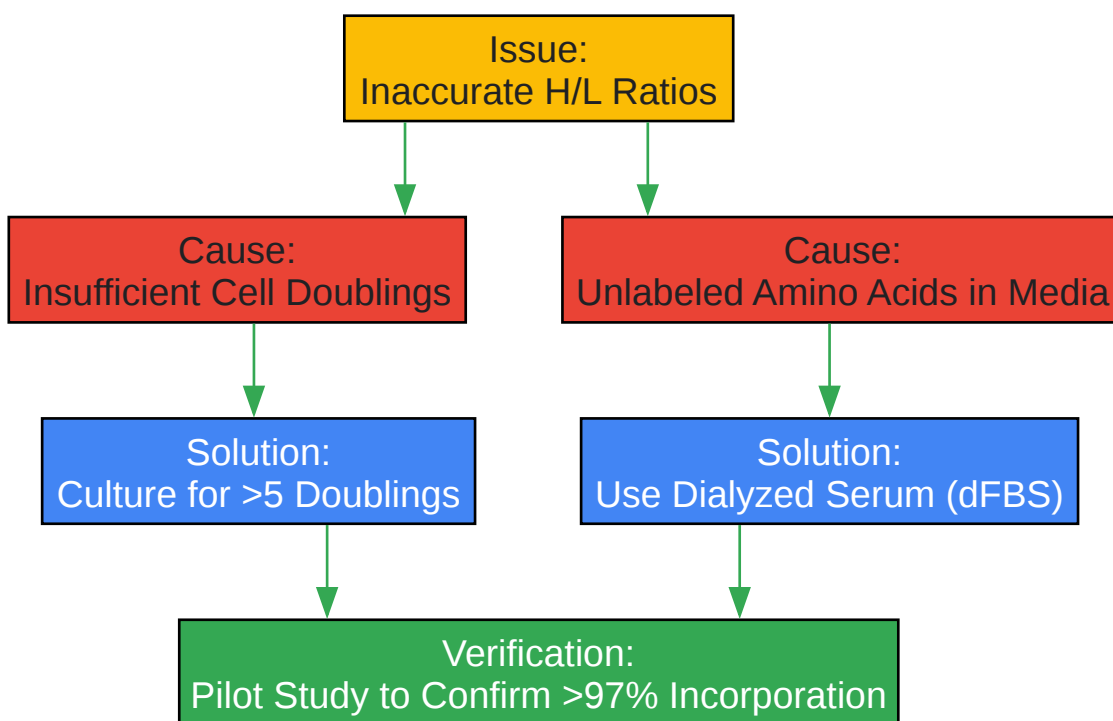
Issue:
Inaccurate H/L Ratios

Cause:
Insufficient Cell Doublings

Cause:
Unlabeled Amino Acids in Media

Solution:
Culture for >5 Doublings

Solution:
Use Dialyzed Serum (dFBS)

Verification:
Pilot Study to Confirm >97% Incorporation